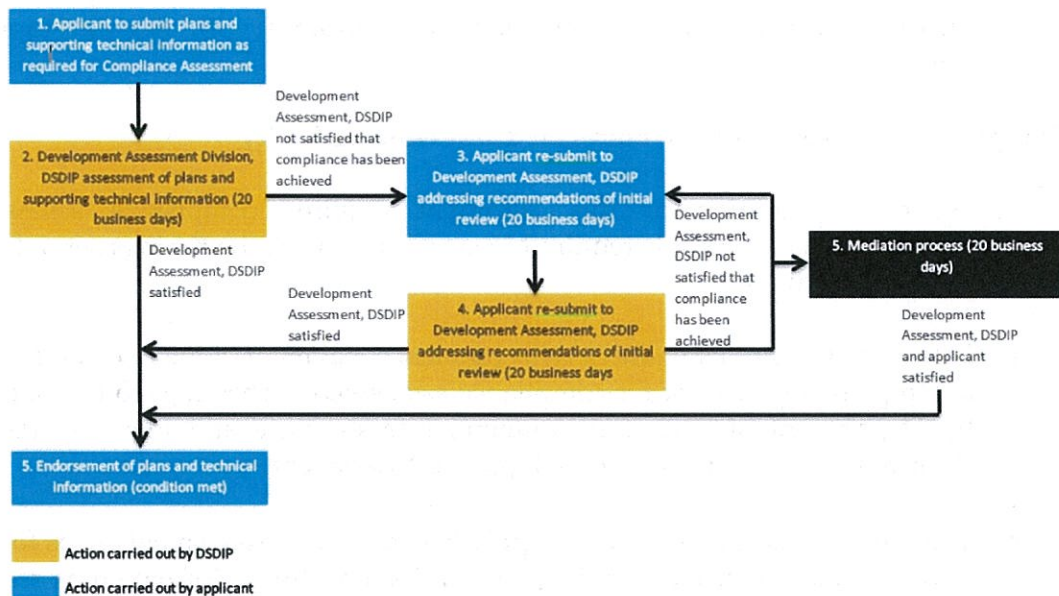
1. Applicant to submit plans and supporting technical information as required for Compliance Assessment

Development Assessment, DSDIP not satisfied that compliance has been achieved

2. Development Assessment Division, DSDIP assessment of plans and supporting technical information (20 business days)

3. Applicant re-submit to Development Assessment, DSDIP addressing recommendations of initial review (20 business days)

Development Assessment, DSDIP not satisfied that compliance has been achieved

5. Mediation process (20 business days)

Development Assessment, DSDIP satisfied

Development Assessment, DSDIP satisfied

4. Applicant re-submit to Development Assessment, DSDIP addressing recommendations of initial review (20 business days

Development Assessment, DSDIP and applicant satisfied

5. Endorsement of plans and technical information (condition met)

Action carried out by DSDIP

Action carried out by applicant